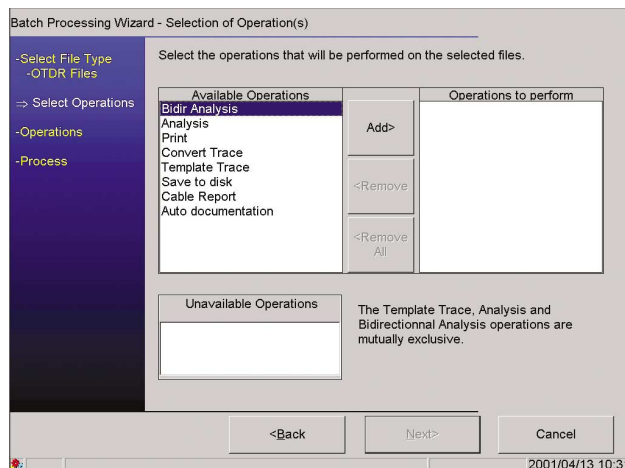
Batch Processing Wizard - Selection of Operation(s)

-Select File Type
-OTDR Files

⇒ Select Operations

-Operations

-Process

Select the operations that will be performed on the selected files.

Available Operations
Bidir Analysis
Analysis
Print
Convert Trace
Template Trace
Save to disk
Cable Report
Auto documentation

Add>

<Remove

<Remove All

Operations to perform

Unavailable Operations

The Template Trace, Analysis and Bidirectionnal Analysis operations are mutually exclusive.

<Back

Next>

Cancel

2001/04/13 10:3